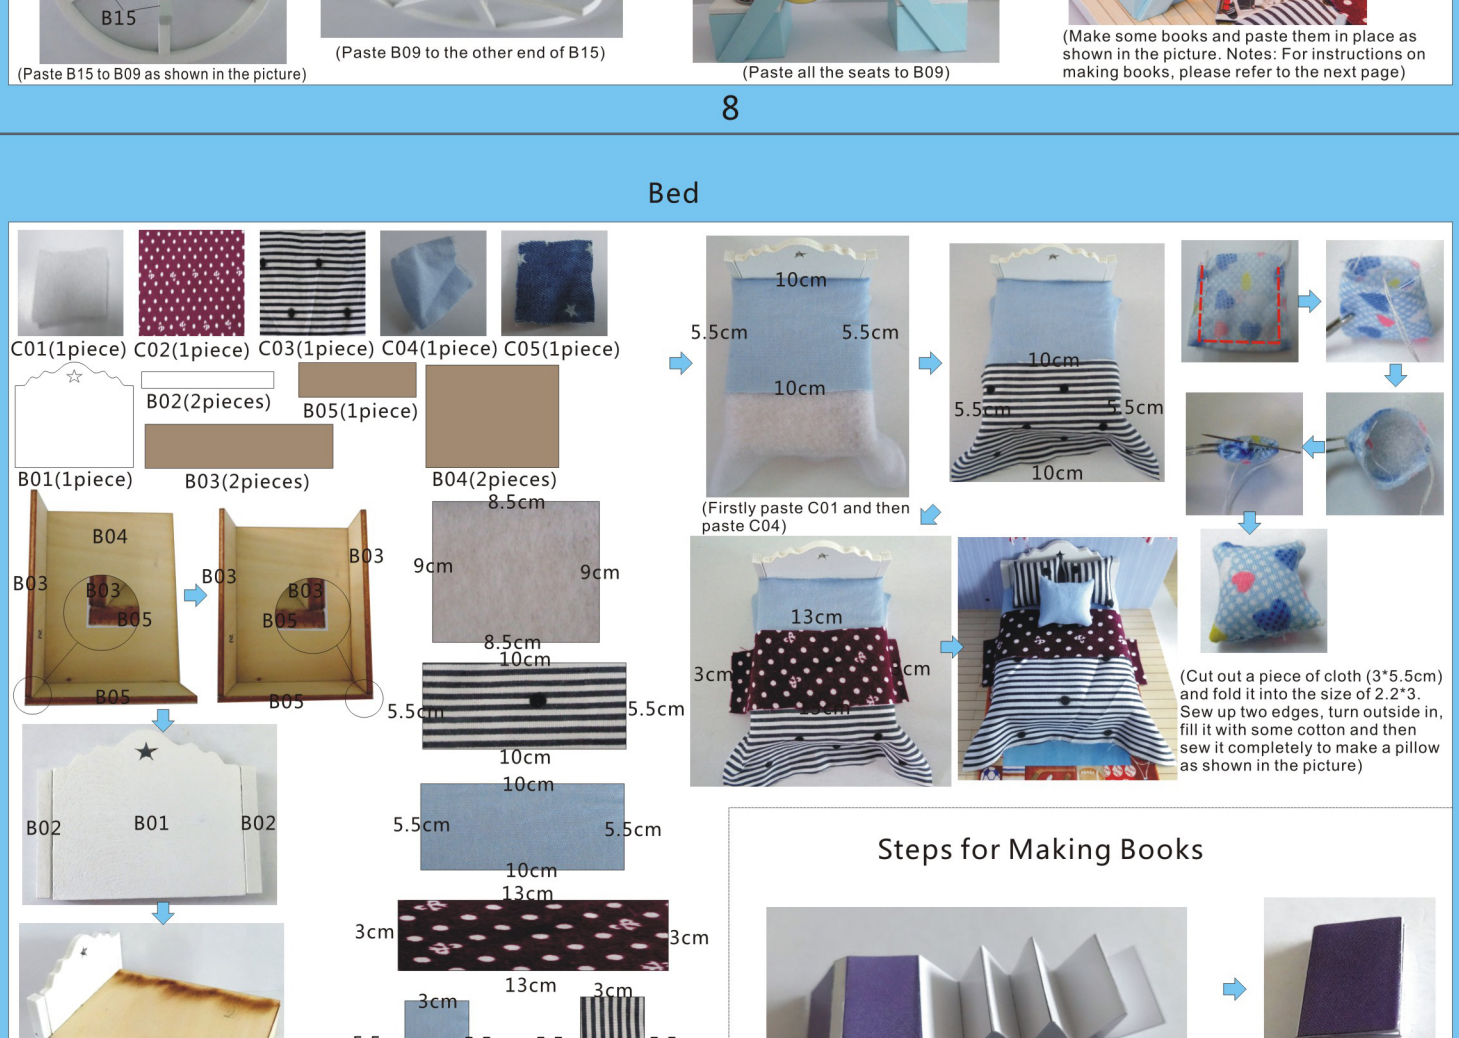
B15

(Paste B15 to B09 as shown in the picture)

(Paste B09 to the other end of B15)

(Paste all the seats to B09)

(Make some books and paste them in place as shown in the picture. Notes: For instructions on making books, please refer to the next page)

8

Bed

C01(1piece) C02(1piece) C03(1piece) C04(1piece) C05(1piece)

B01(1piece) B02(2pieces) B03(2pieces) B05(1piece) B04(2pieces)

B04 B03 B03 B05 B05

B03 B03 B03 B05 B05

B02 B01 B02

8.5cm 9cm 9cm 8.5cm

10cm 5.5cm 5.5cm 10cm

10cm 5.5cm 5.5cm 10cm

13cm 3cm 3cm 13cm

3cm 3cm

10cm 5.5cm 5.5cm 10cm

(Firstly paste C01 and then paste C04)

10cm 5.5cm 5.5cm 10cm

13cm 3cm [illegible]cm

(Cut out a piece of cloth (3*5.5cm) and fold it into the size of 2.2*3. Sew up two edges, turn outside in, fill it with some cotton and then sew it completely to make a pillow as shown in the picture)

Steps for Making Books